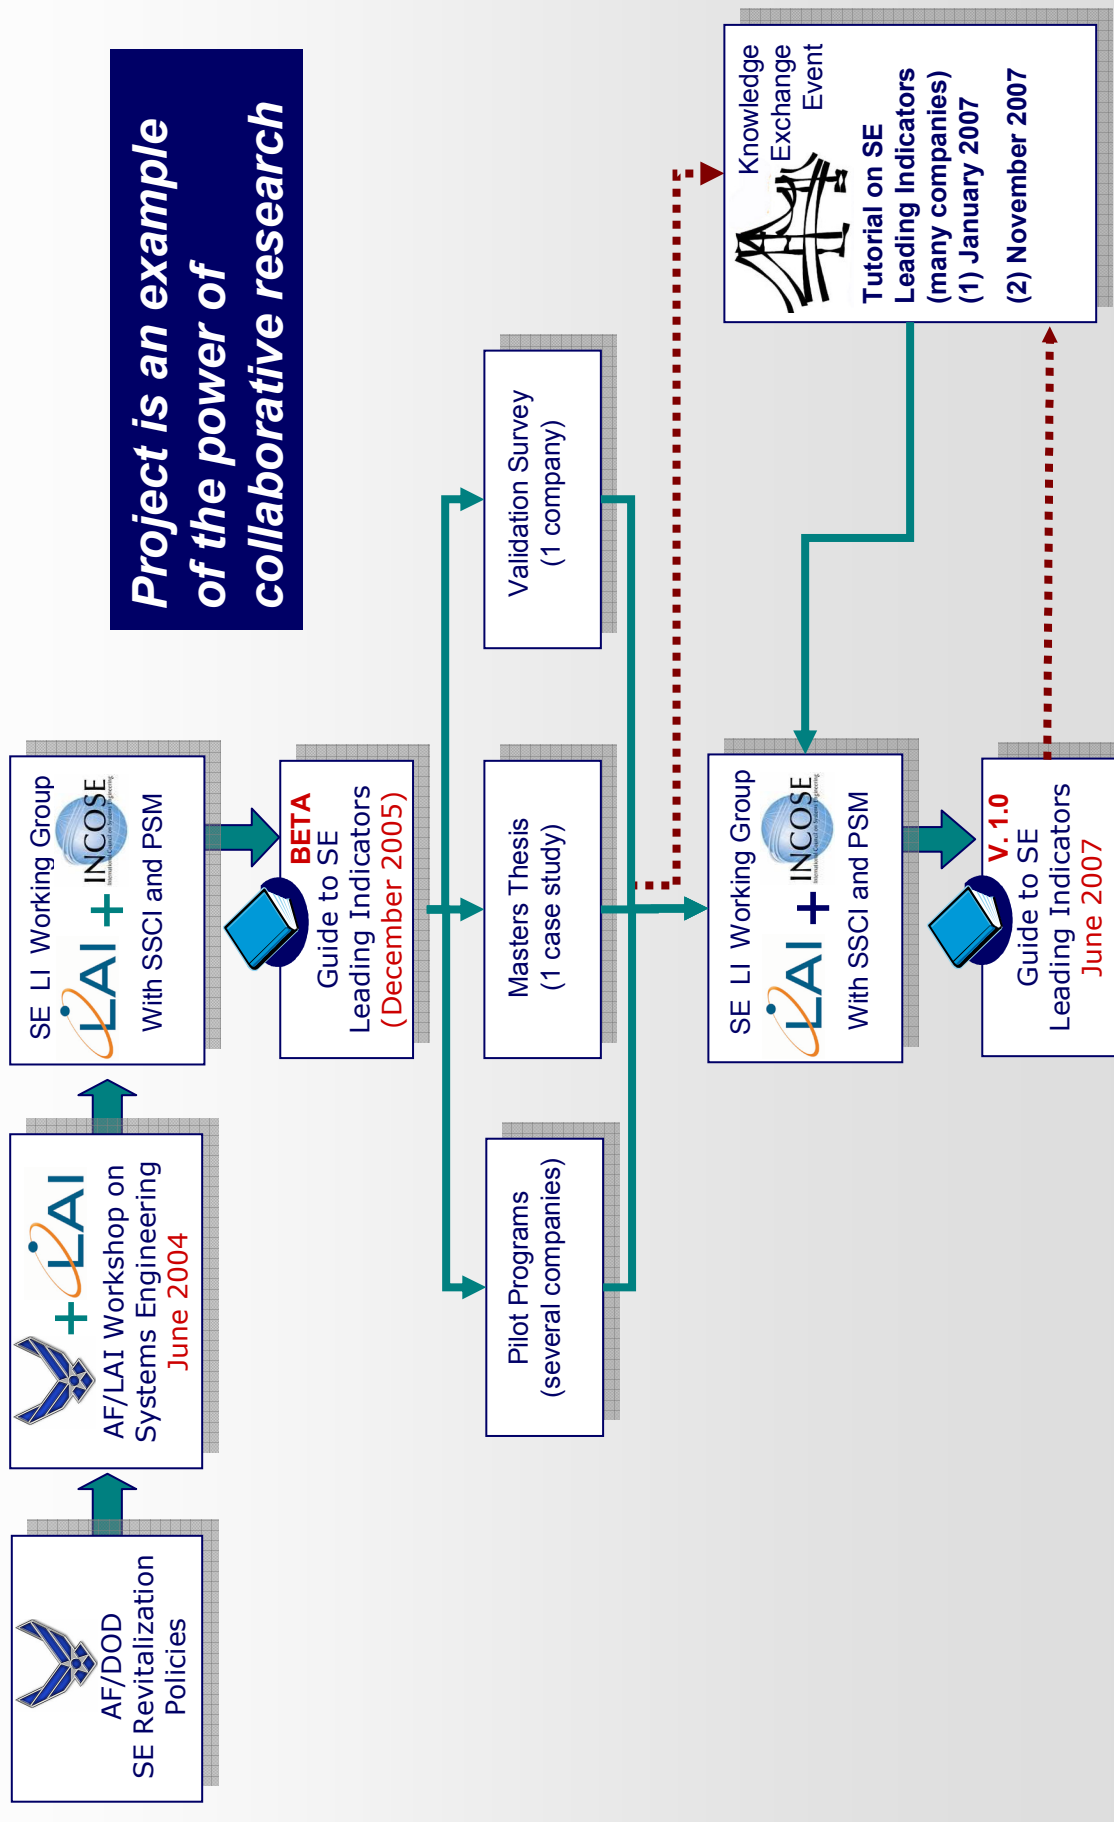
Project is an example of the power of collaborative research

AF/DOD SE Revitalization Policies

AF/LAI Workshop on Systems Engineering June 2004

SE LI Working Group LAI + INCOSE With SSCI and PSM

BETA Guide to SE Leading Indicators (December 2005)

Pilot Programs (several companies)

Masters Thesis (1 case study)

Validation Survey (1 company)

SE LI Working Group LAI + INCOSE With SSCI and PSM

V. 1.0 Guide to SE Leading Indicators June 2007

Knowledge Exchange Event

Tutorial on SE Leading Indicators (many companies) (1) January 2007 (2) November 2007